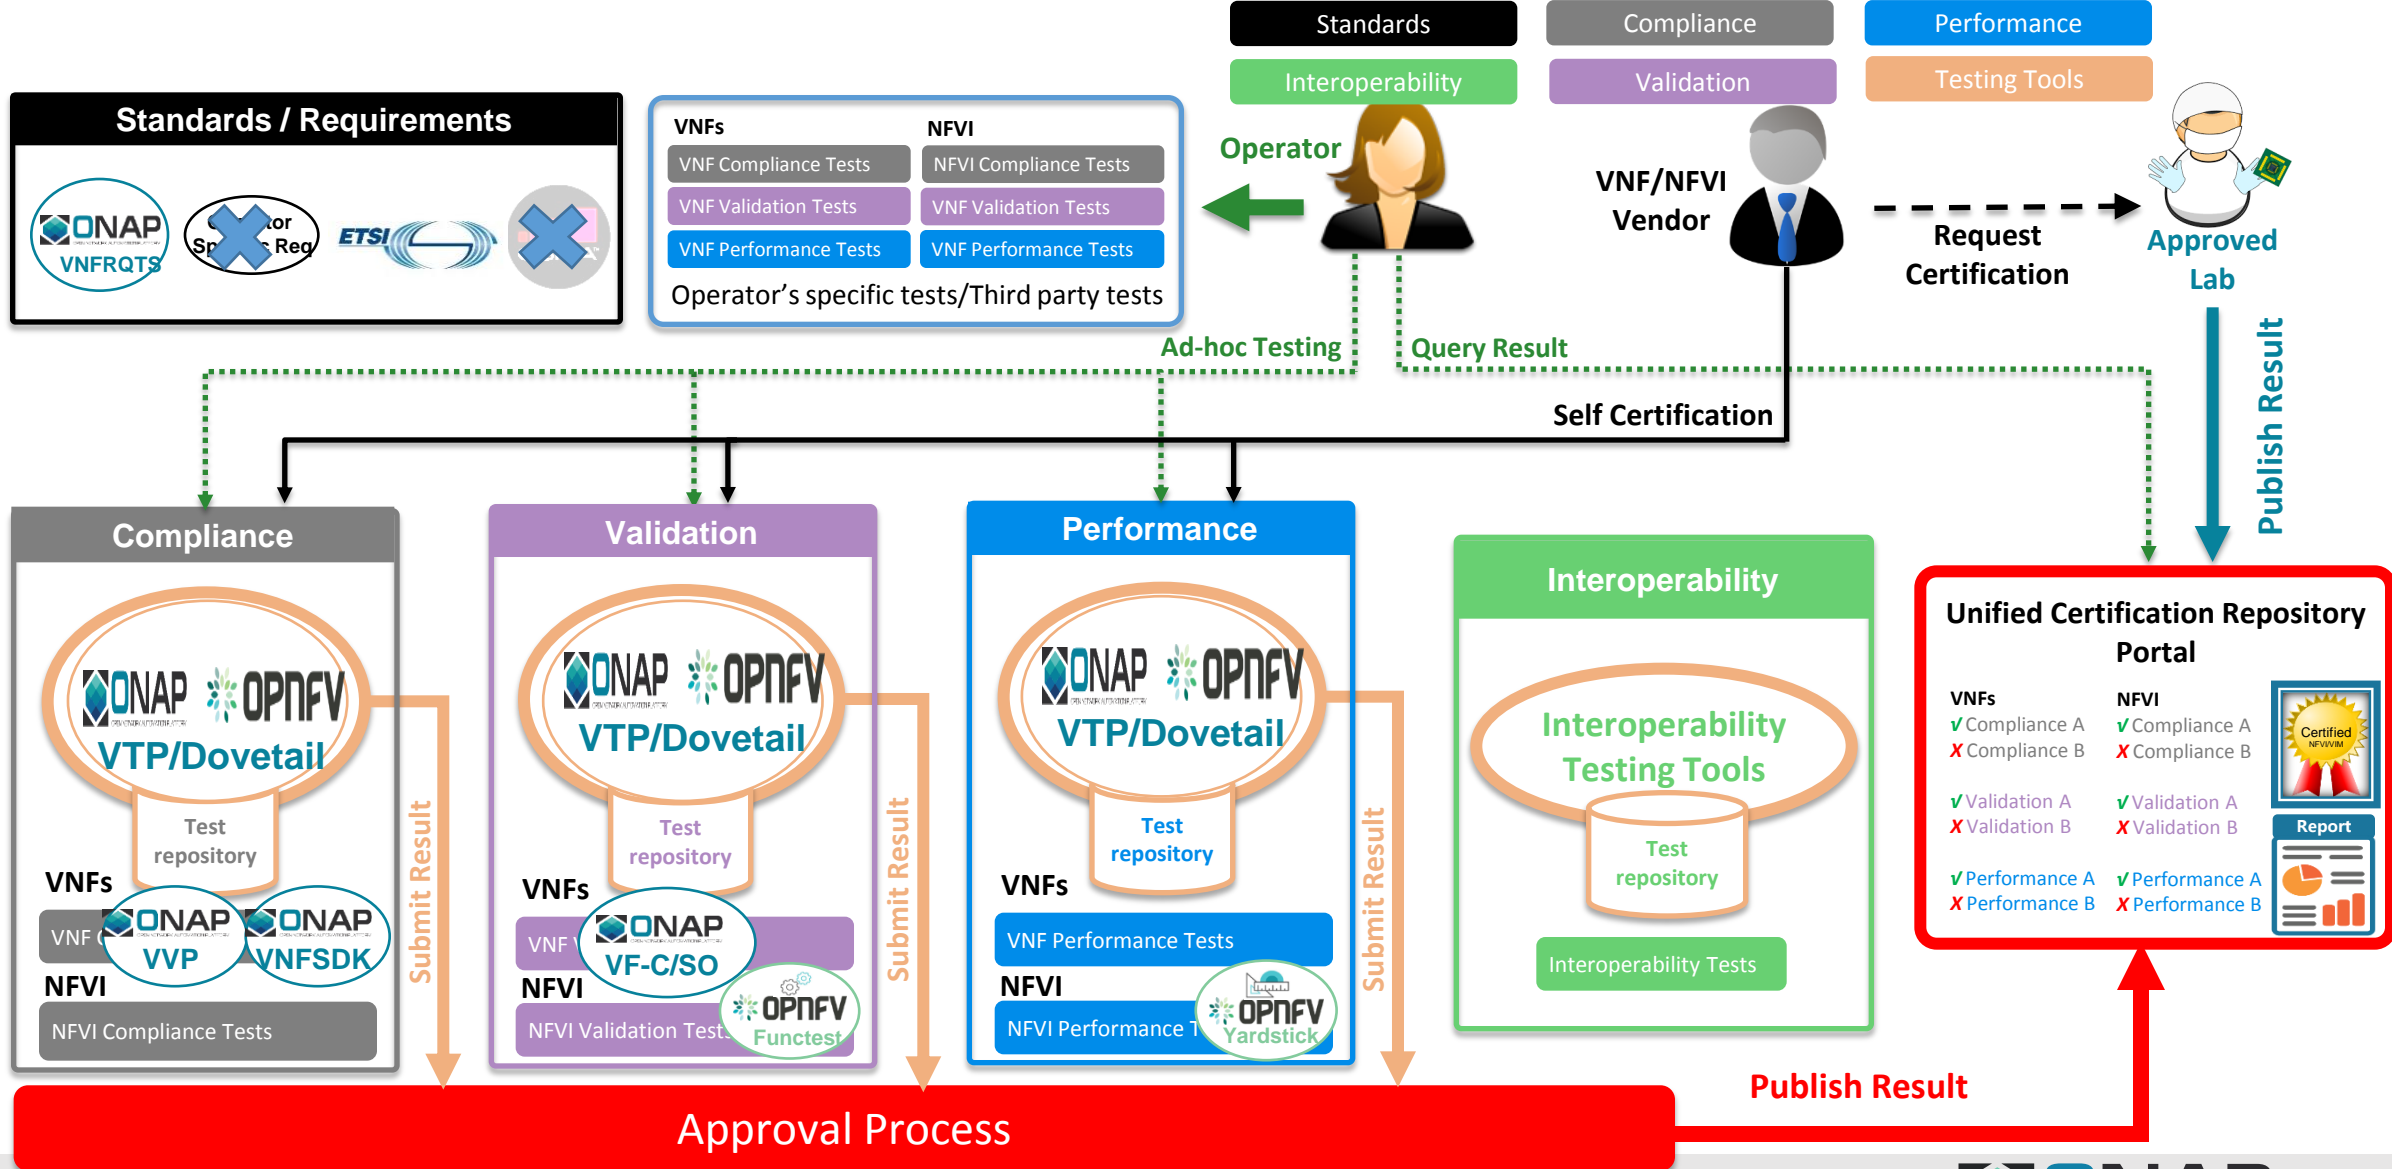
Standards
Compliance
Performance
Interoperability
Validation
Testing Tools

Standards / Requirements
ONAP VNFRQTS
Sp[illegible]tor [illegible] Req
ETSI

VNFs
NFVI
VNF Compliance Tests
NFVI Compliance Tests
VNF Validation Tests
VNF Validation Tests
VNF Performance Tests
VNF Performance Tests
Operator's specific tests/Third party tests

Operator
VNF/NFVI Vendor
Request Certification
Approved Lab
Ad-hoc Testing
Query Result
Self Certification
Publish Result

Compliance
ONAP OPNFV
VTP/Dovetail
Test repository
VNFs
VNF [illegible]
ONAP VVP
ONAP VNFSDK
NFVI
NFVI Compliance Tests
Submit Result

Validation
ONAP OPNFV
VTP/Dovetail
Test repository
VNFs
VNF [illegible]
ONAP VF-C/SO
NFVI
NFVI Validation Test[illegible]
OPNFV Functest
Submit Result

Performance
ONAP OPNFV
VTP/Dovetail
Test repository
VNFs
VNF Performance Tests
NFVI
NFVI Performance T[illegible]
OPNFV Yardstick
Submit Result

Interoperability
Interoperability Testing Tools
Test repository
Interoperability Tests

Unified Certification Repository Portal
VNFs
√Compliance A
X Compliance B
√Validation A
X Validation B
√Performance A
X Performance B
NFVI
√Compliance A
X Compliance B
√Validation A
X Validation B
√Performance A
X Performance B
Certified NFVI/VIM
Report

Publish Result
Approval Process